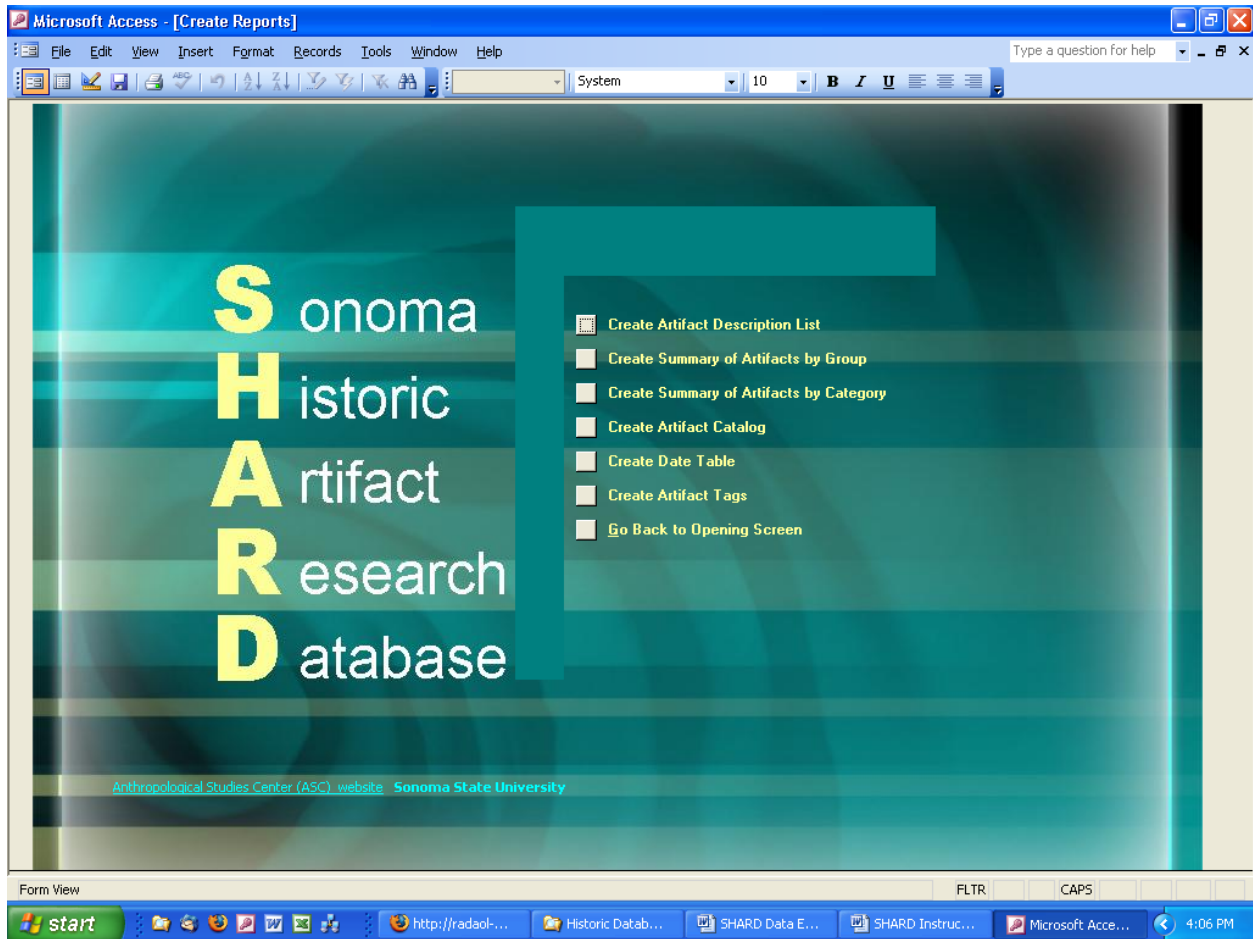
Microsoft Access - [Create Reports]

File Edit View Insert Format Records Tools Window Help

Type a question for help

System 10 B I U

S onoma
H istoric
A rtifact
R esearch
D atabase

Create Artifact Description List
Create Summary of Artifacts by Group
Create Summary of Artifacts by Category
Create Artifact Catalog
Create Date Table
Create Artifact Tags
Go Back to Opening Screen

Anthropological Studies Center (ASC) website Sonoma State University

Form View FLTR CAPS

start http://radaol-... Historic Datab... SHARD Data E... SHARD Instruc... Microsoft Acce... 4:06 PM